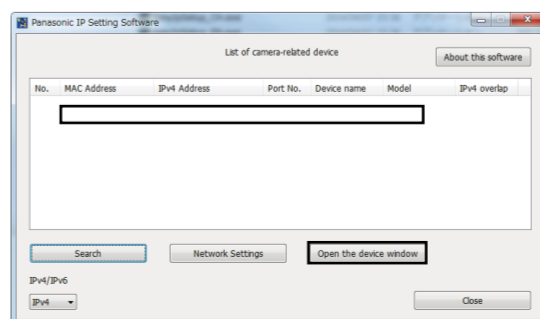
Panasonic IP Setting Software

List of camera-related device

About this software

| No. | MAC Address | IPv4 Address | Port No. | Device name | Model | IPv4 overlap |
|---|---|---|---|---|---|---|

Search

Network Settings

Open the device window

IPv4/IPv6

IPv4

Close